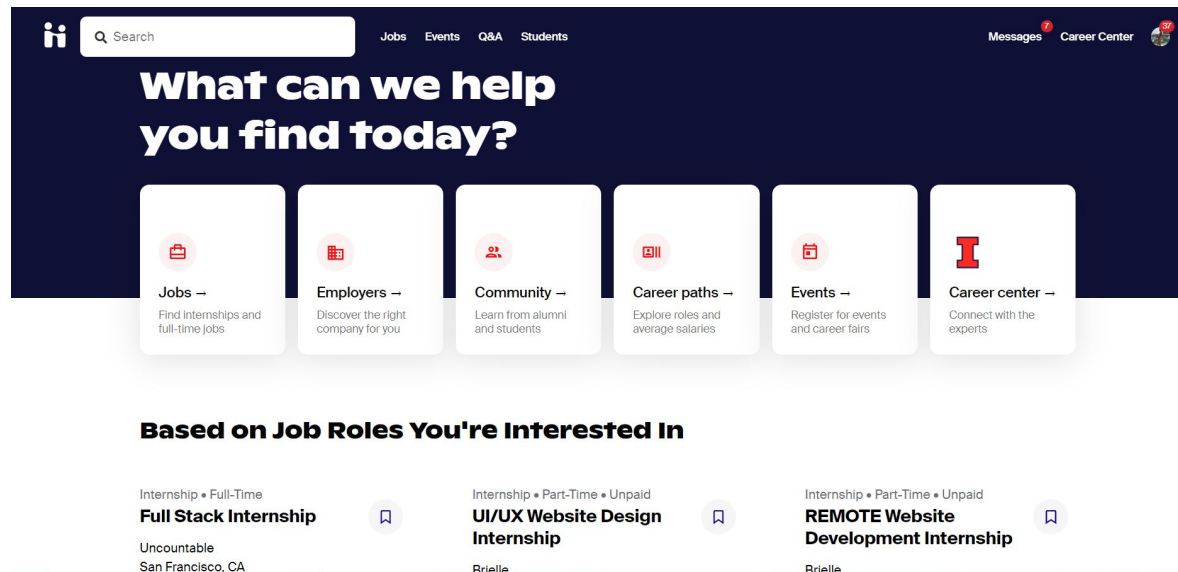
Search

Jobs Events Q&A Students

Messages 7 Career Center 37

What can we help you find today?

Jobs →
Find internships and full-time jobs

Employers →
Discover the right company for you

Community →
Learn from alumni and students

Career paths →
Explore roles and average salaries

Events →
Register for events and career fairs

I

Career center →
Connect with the experts

Based on Job Roles You're Interested In

Internship • Full-Time
Full Stack Internship
Uncountable
San Francisco, CA

Internship • Part-Time • Unpaid
UI/UX Website Design Internship
Brielle

Internship • Part-Time • Unpaid
REMOTE Website Development Internship
Brielle